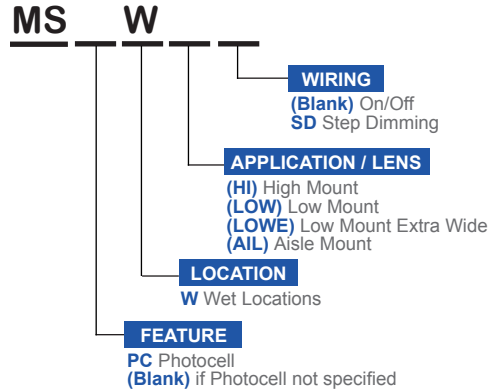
MS __ W __ __

WIRING
(Blank) On/Off
SD Step Dimming

APPLICATION / LENS
(HI) High Mount
(LOW) Low Mount
(LOWE) Low Mount Extra Wide
(AIL) Aisle Mount

LOCATION
W Wet Locations

FEATURE
PC Photocell
(Blank) if Photocell not specified